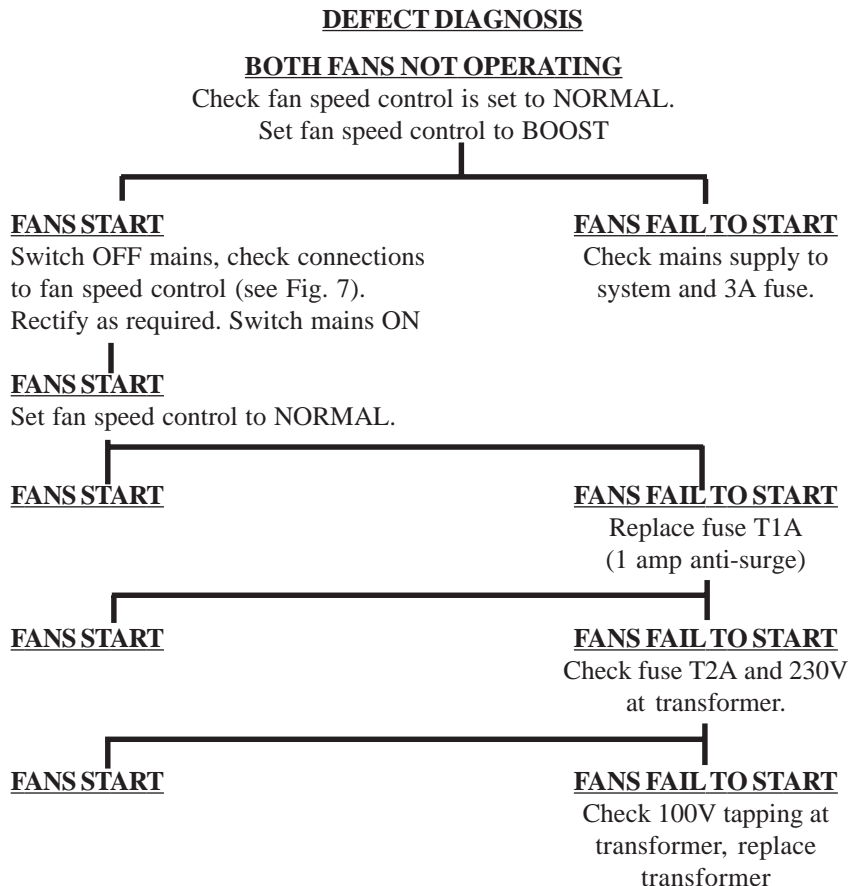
DEFECT DIAGNOSIS

BOTH FANS NOT OPERATING

Check fan speed control is set to NORMAL.
Set fan speed control to BOOST

FANS START

Switch OFF mains, check connections to fan speed control (see Fig. 7). Rectify as required. Switch mains ON

FANS FAIL TO START

Check mains supply to system and 3A fuse.

FANS START

Set fan speed control to NORMAL.

FANS START

FANS FAIL TO START

Replace fuse T1A (1 amp anti-surge)

FANS START

FANS FAIL TO START

Check fuse T2A and 230V at transformer.

FANS START

FANS FAIL TO START

Check 100V tapping at transformer, replace transformer